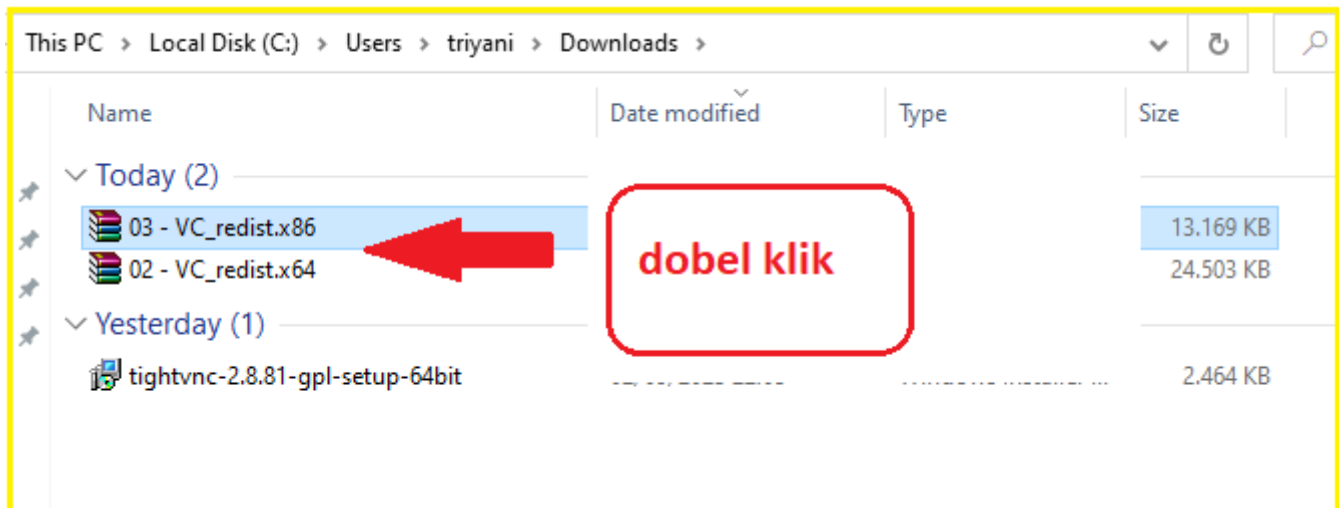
This PC > Local Disk (C:) > Users > triyani > Downloads >

| Name | Date modified | Type | Size |
|---|---|---|---|
| Today (2) | | | |
| 03 - VC_redist.x86 | | | 13.169 KB |
| 02 - VC_redist.x64 | | | 24.503 KB |
| Yesterday (1) | | | |
| tightvnc-2.8.81-gpl-setup-64bit | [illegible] | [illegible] | 2.464 KB |

dobel klik